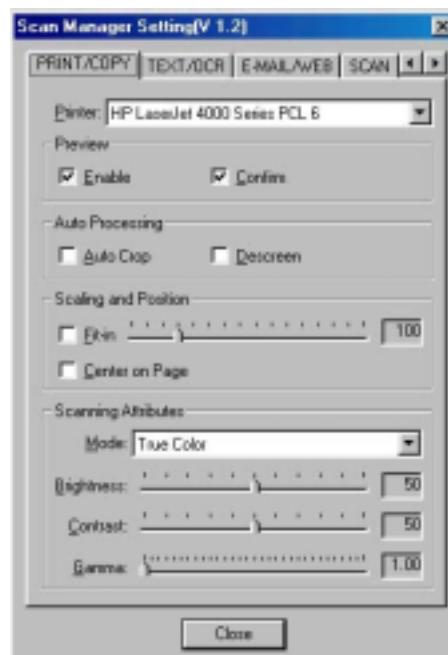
Scan Manager Setting(V 1.2)

PRINT/COPY | TEXT/OCR | E-MAIL/WEB | SCAN

Printer: HP LaserJet 4000 Series PCL 6

Preview

☑ Enable ☑ Confirm

Auto Processing

☐ Auto Crop ☐ Descreen

Scaling and Position

☐ Fit-in 100

☐ Center on Page

Scanning Attributes

Mode: True Color

Brightness: 50

Contrast: 50

Gamma: 1.00

Close